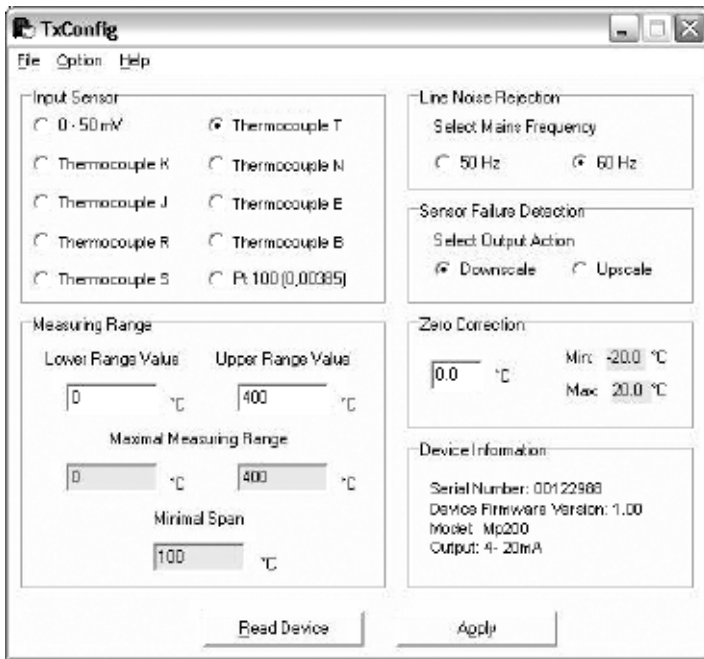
TxConfig

File Option Help

Input Sensor

0 - 50mV
Thermocouple T
Thermocouple K
Thermocouple N
Thermocouple J
Thermocouple E
Thermocouple R
Thermocouple B
Thermocouple S
Pt 100 (0,00385)

Line Noise Rejection

Select Mains Frequency

50 Hz
60 Hz

Sensor Failure Detection

Select Output Action

Downscale
Upscale

Measuring Range

Lower Range Value
Upper Range Value

0 °C
400 °C

Maximal Measuring Range

0 °C
400 °C

Minimal Span

100 °C

Zero Correction

0.0 °C

Min: -20.0 °C
Max: 20.0 °C

Device Information

Serial Number: 00122988
Device Firmware Version: 1.00
Model: Mp200
Output: 4- 20mA

Read Device
Apply